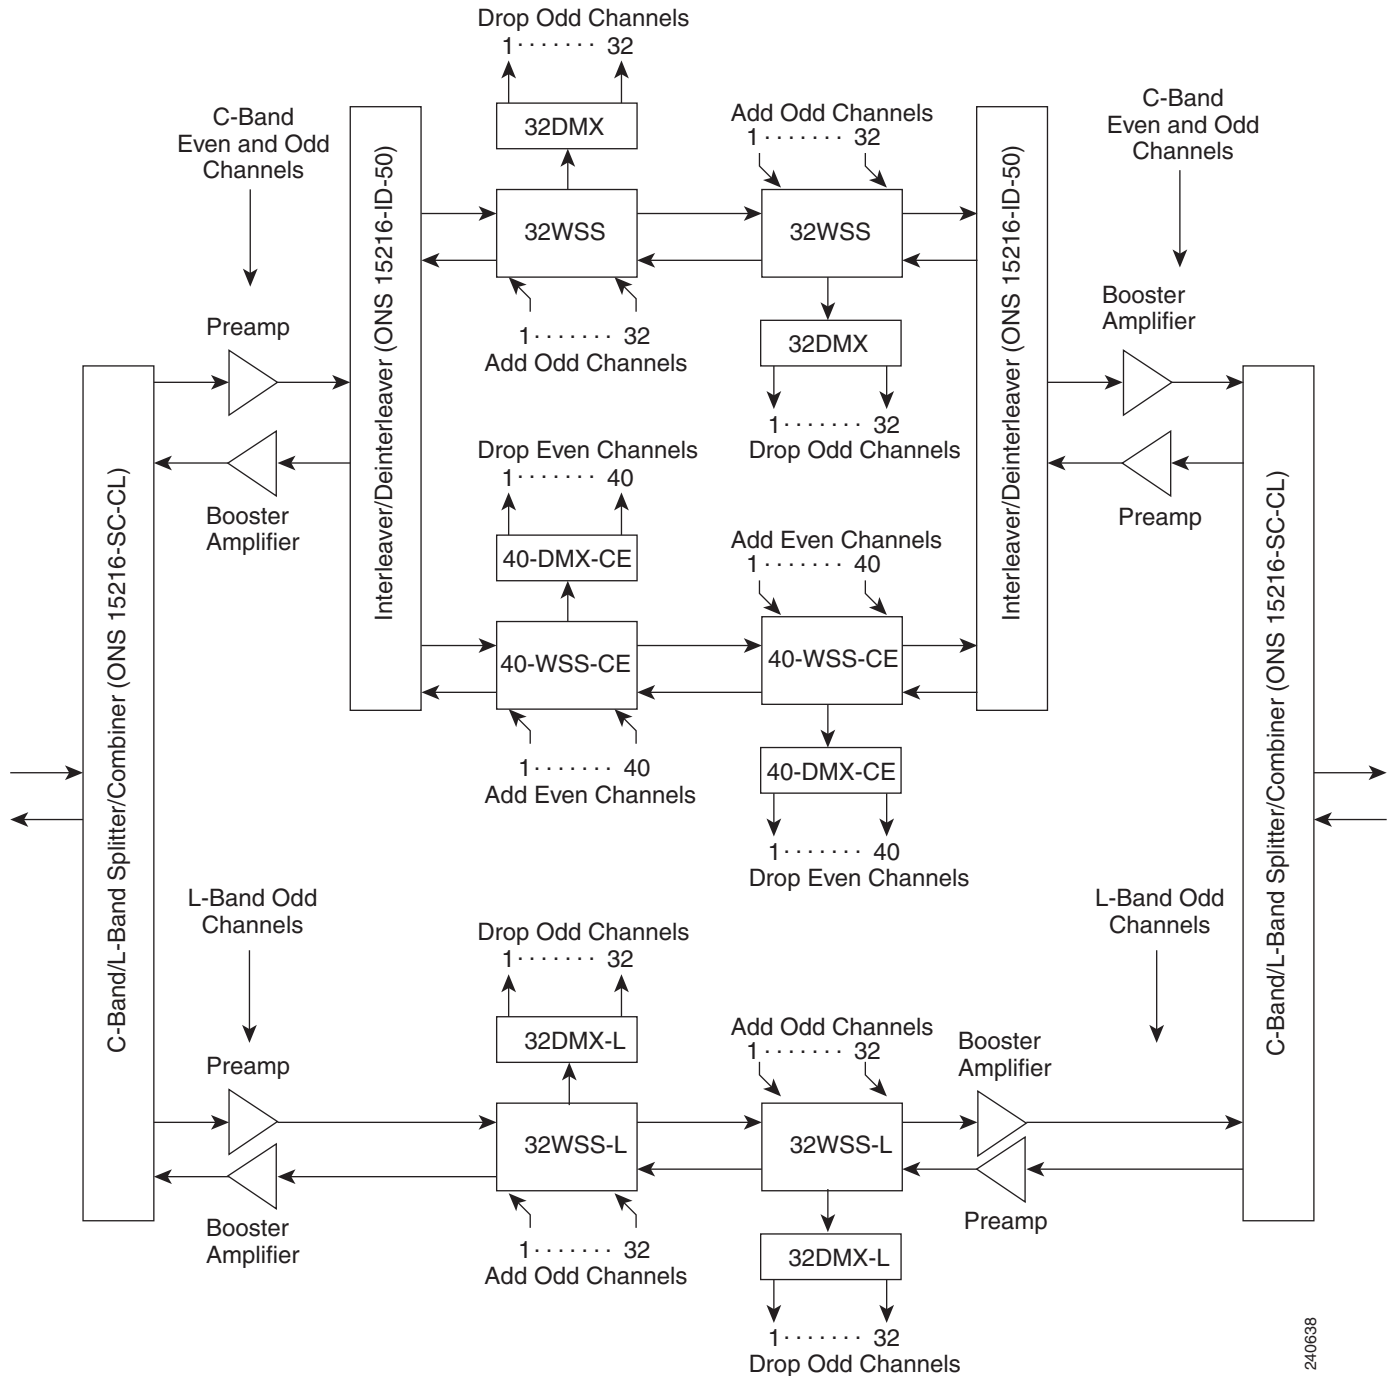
Drop Odd Channels
1 · · · · · · 32

32DMX

C-Band
Even and Odd
Channels

Interleaver/Deinterleaver (ONS 15216-ID-50)

32WSS

Add Odd Channels
1 · · · · · · 32

32WSS

Interleaver/Deinterleaver (ONS 15216-ID-50)

C-Band
Even and Odd
Channels

Preamp

1 · · · · · · 32
Add Odd Channels

32DMX

Booster
Amplifier

1 · · · · · · 32
Drop Odd Channels

Drop Even Channels
1 · · · · · · 40

Booster
Amplifier

Preamp

40-DMX-CE

Add Even Channels
1 · · · · · · 40

40-WSS-CE

40-WSS-CE

C-Band/L-Band Splitter/Combiner (ONS 15216-SC-CL)

C-Band/L-Band Splitter/Combiner (ONS 15216-SC-CL)

1 · · · · · · 40
Add Even Channels

40-DMX-CE

1 · · · · · · 40
Drop Even Channels

L-Band Odd
Channels

Drop Odd Channels
1 · · · · · · 32

L-Band Odd
Channels

32DMX-L

Add Odd Channels
1 · · · · · · 32

Booster
Amplifier

Preamp

32WSS-L

32WSS-L

Booster
Amplifier

Preamp

1 · · · · · · 32
Add Odd Channels

32DMX-L

1 · · · · · · 32
Drop Odd Channels

240638